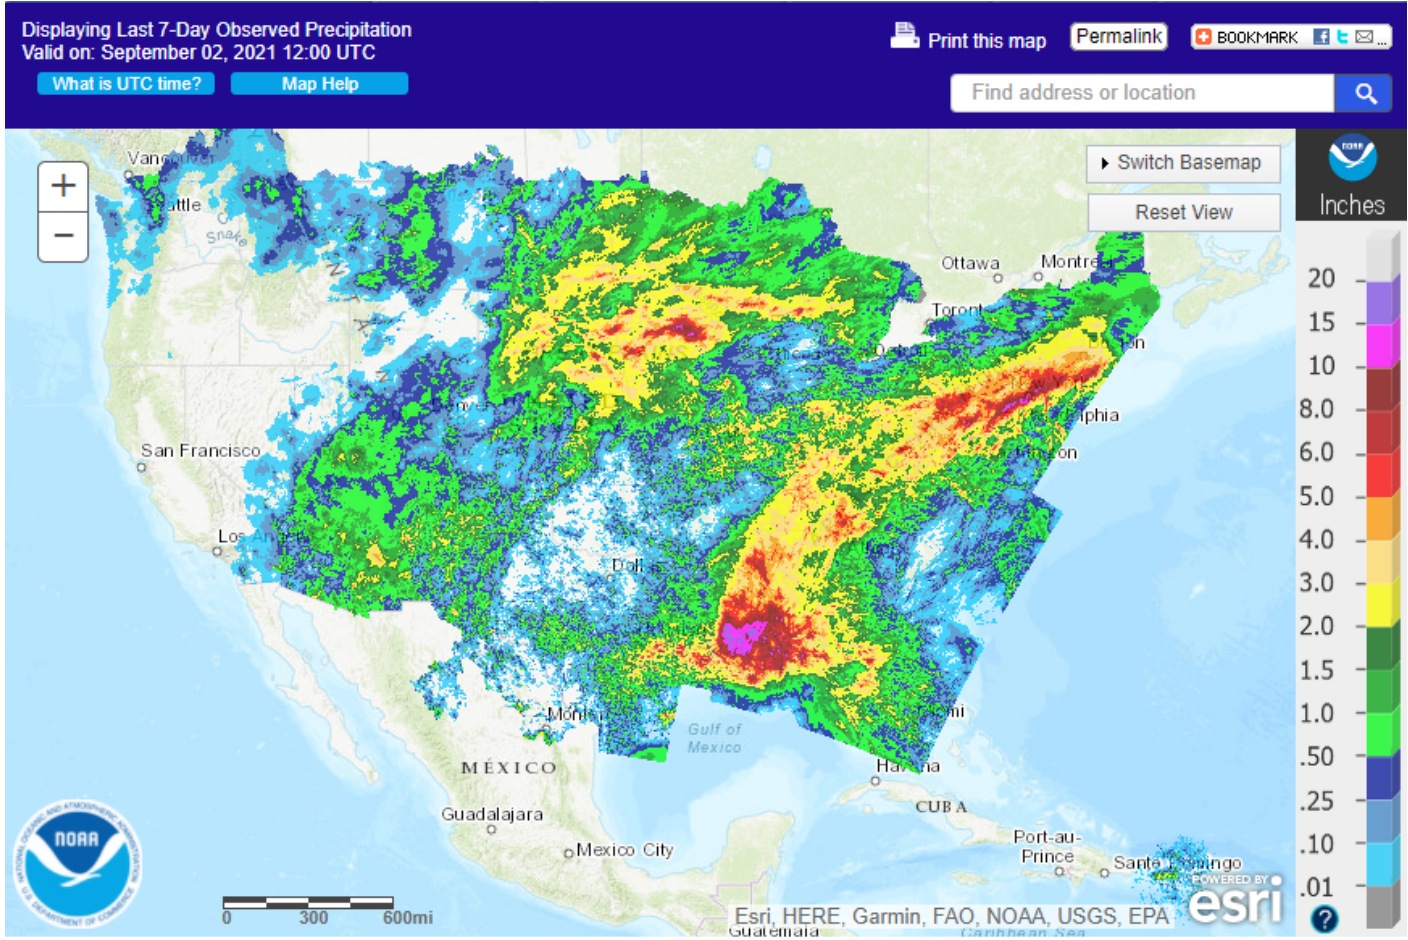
Displaying Last 7-Day Observed Precipitation
Valid on: September 02, 2021 12:00 UTC

What is UTC time?
Map Help

Print this map
Permalink
BOOKMARK

Find address or location

Switch Basemap
Reset View

Inches

20
15
10
8.0
6.0
5.0
4.0
3.0
2.0
1.5
1.0
.50
.25
.10
.01

Vancouver
Seattle
San Francisco
Los Angeles
Ottawa
Montreal
Toronto
Chicago
Detroit
New York
Philadelphia
Washington
Boston
Dallas
Monterrey
Gulf of Mexico
Miami
Havana
CUBA
MEXICO
Guadalajara
Mexico City
Port-au-Prince
Santo Domingo
Guatemala
Caribbean Sea

NOAA
U.S. DEPARTMENT OF COMMERCE
NATIONAL OCEANIC AND ATMOSPHERIC ADMINISTRATION

0 300 600mi

Esri, HERE, Garmin, FAO, NOAA, USGS, EPA
POWERED BY esri